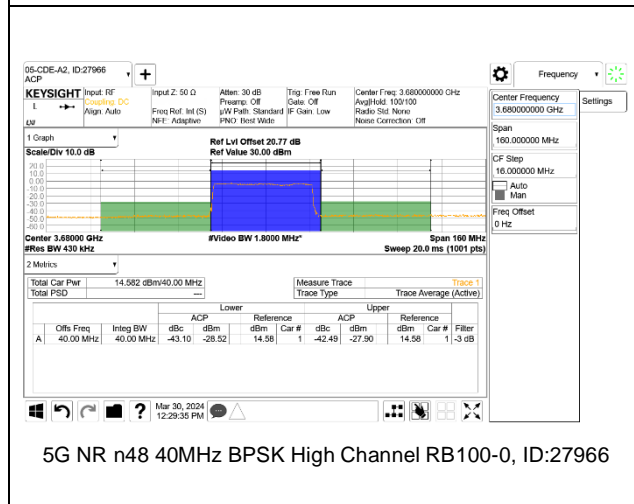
05-CDE-A2, ID:27966
ACP

KEYSIGHT Input: RF
Coupling: DC
Align: Auto
Input Z: 50 Ω
Freq Ref: Int (S)
NFE: Adaptive
Atten: 30 dB
Preamp: Off
µW Path: Standard
PNO: Best Wide
Trig: Free Run
Gate: Off
IF Gain: Low
Center Freq: 3.680000000 GHz
Avg|Hold: 100/100
Radio Std: None
Noise Correction: Off

Frequency

Center Frequency
3.680000000 GHz
Settings
Span
160.000000 MHz
CF Step
16.000000 MHz
Auto
Man
Freq Offset
0 Hz

1 Graph
Scale/Div 10.0 dB
Ref Lvl Offset 20.77 dB
Ref Value 30.00 dBm
20.0
10.0
0.00
-10.0
-20.0
-30.0
-40.0
-50.0
-60.0
Center 3.68000 GHz
#Res BW 430 kHz
#Video BW 1.8000 MHz*
Span 160 MHz
Sweep 20.0 ms (1001 pts)

2 Metrics

| Total Car Pwr | 14.582 dBm/40.00 MHz | Measure Trace | Trace 1 |
|---|---|---|---|
| Total PSD | --- | Trace Type | Trace Average (Active) |

| | | | Lower | | | | Upper | | | | |
|---|---|---|---|---|---|---|---|---|---|---|---|
| | | | ACP | | Reference | | ACP | | Reference | | |
| | Offs Freq | Integ BW | dBc | dBm | dBm | Car # | dBc | dBm | dBm | Car # | Filter |
| A | 40.00 MHz | 40.00 MHz | -43.10 | -28.52 | 14.58 | 1 | -42.49 | -27.90 | 14.58 | 1 | -3 dB |

Mar 30, 2024
12:29:35 PM

5G NR n48 40MHz BPSK High Channel RB100-0, ID:27966